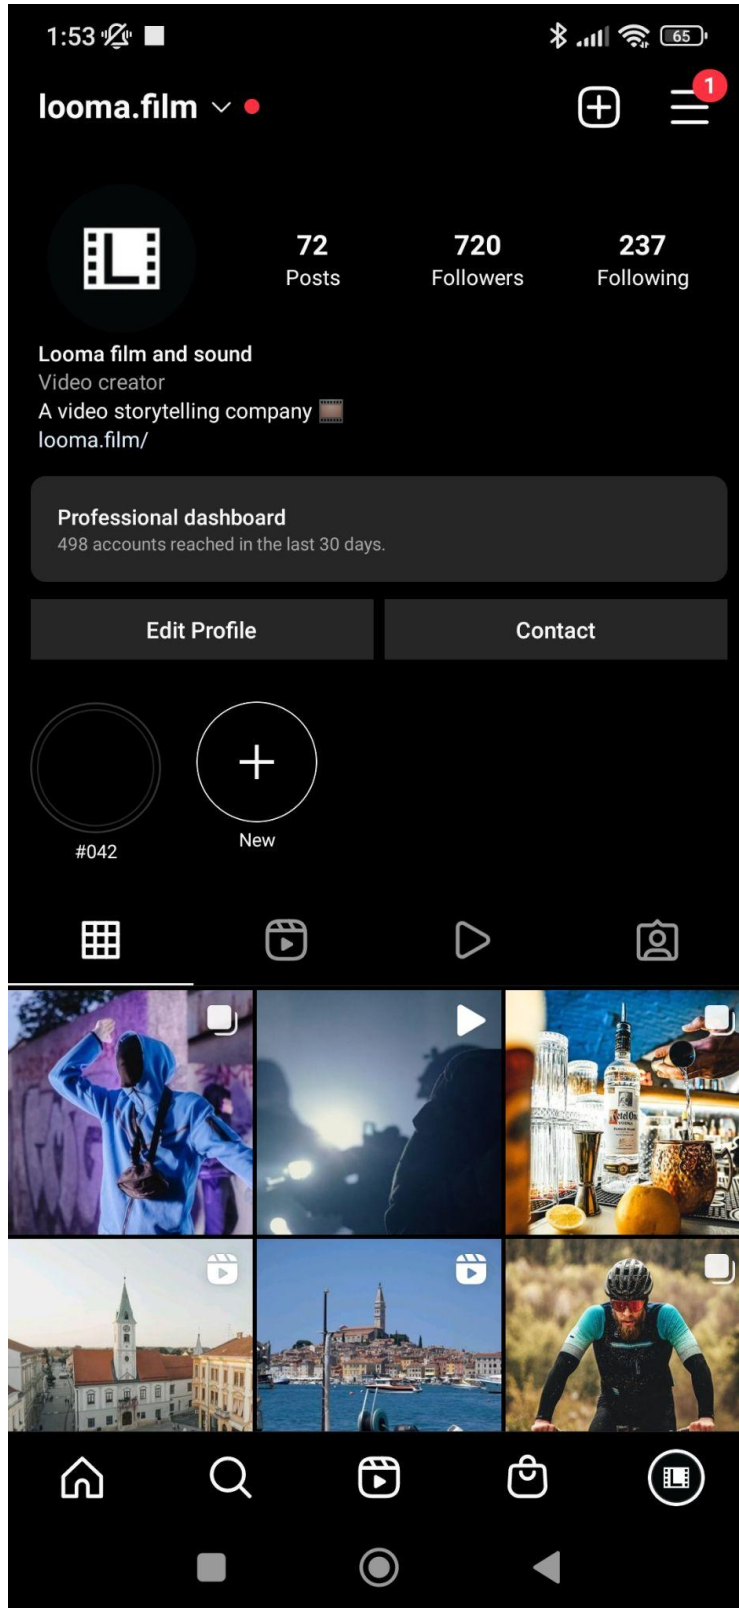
1:53

65

looma.film

1

72
Posts

720
Followers

237
Following

Looma film and sound
Video creator
A video storytelling company 🎞️
looma.film/

Professional dashboard
498 accounts reached in the last 30 days.

Edit Profile

Contact

#042

New